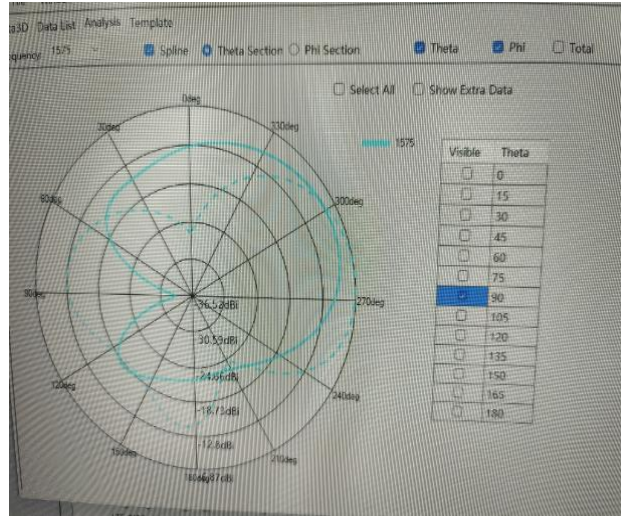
a3D Data List Analysis Template

quency 1575 Spline Theta Section Phi Section Theta Phi Total

Select All Show Extra Data

0deg
30deg
330deg
60deg
300deg
90deg
270deg
120deg
240deg
150deg
210deg
180deg

1575

-36.5dBi
-30.55dBi
-24.66dBi
-18.71dBi
-12.8dBi
-6.87dBi

| Visible | Theta |
|---|---|
| | 0 |
| | 15 |
| | 30 |
| | 45 |
| | 60 |
| | 75 |
| | 90 |
| | 105 |
| | 120 |
| | 135 |
| | 150 |
| | 165 |
| | 180 |